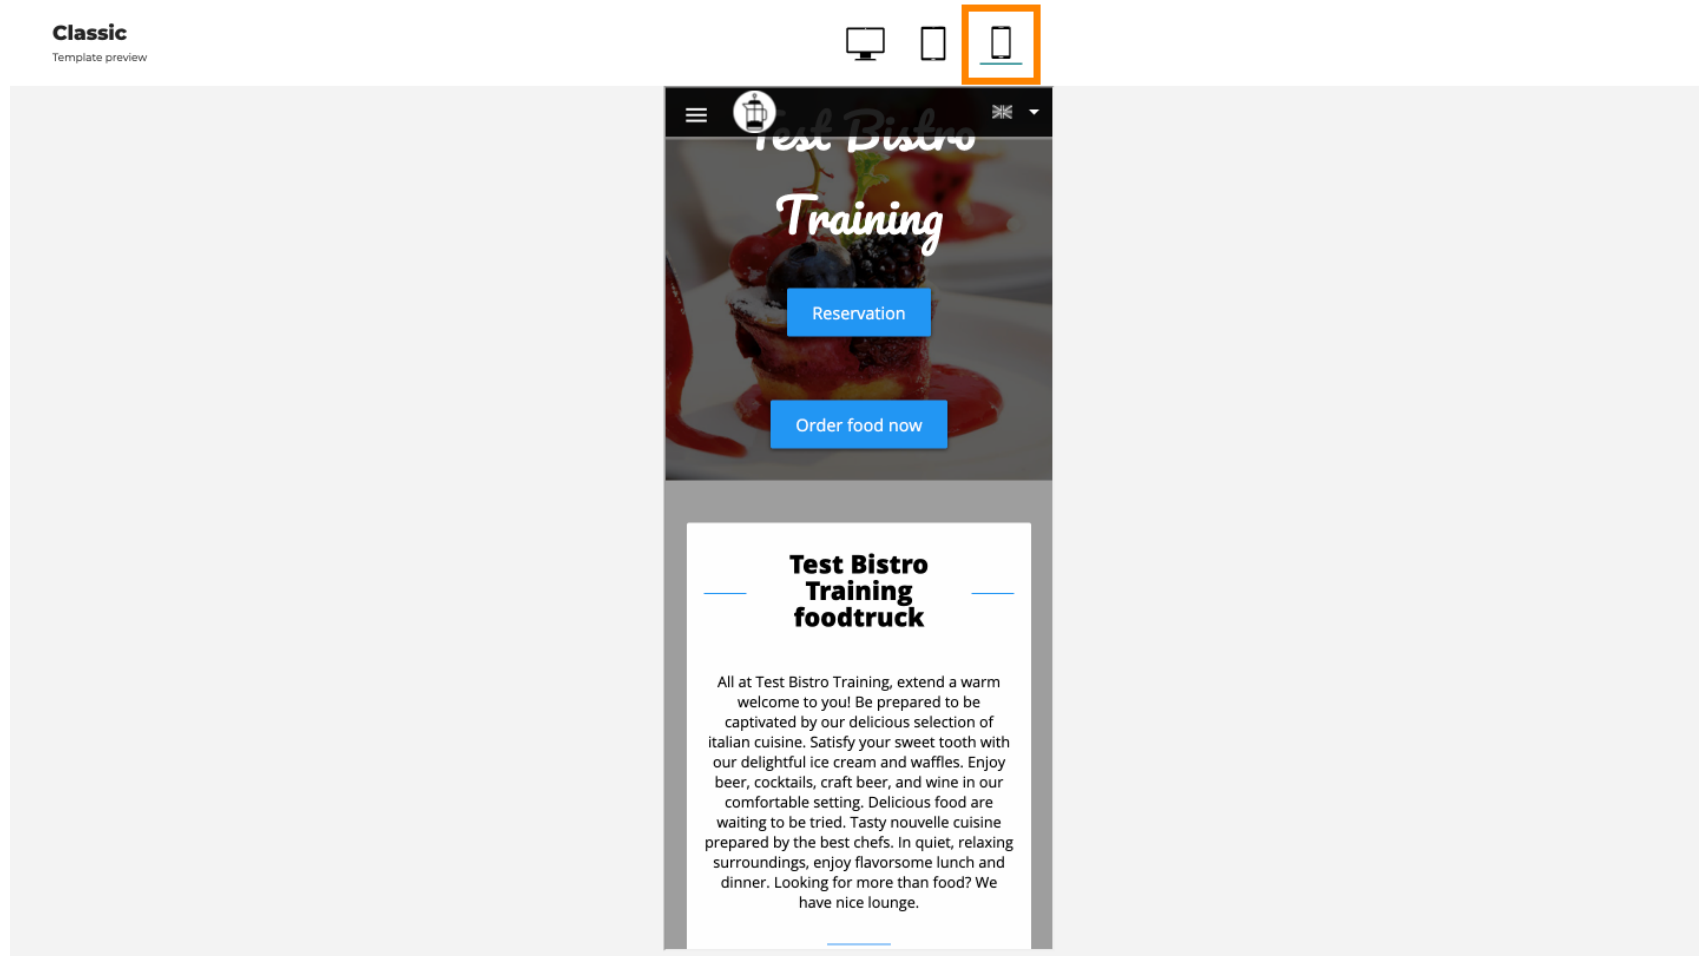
Classic
Template preview

Test Bistro Training

Reservation

Order food now

Test Bistro Training foodtruck

All at Test Bistro Training, extend a warm welcome to you! Be prepared to be captivated by our delicious selection of italian cuisine. Satisfy your sweet tooth with our delightful ice cream and waffles. Enjoy beer, cocktails, craft beer, and wine in our comfortable setting. Delicious food are waiting to be tried. Tasty nouvelle cuisine prepared by the best chefs. In quiet, relaxing surroundings, enjoy flavorsome lunch and dinner. Looking for more than food? We have nice lounge.